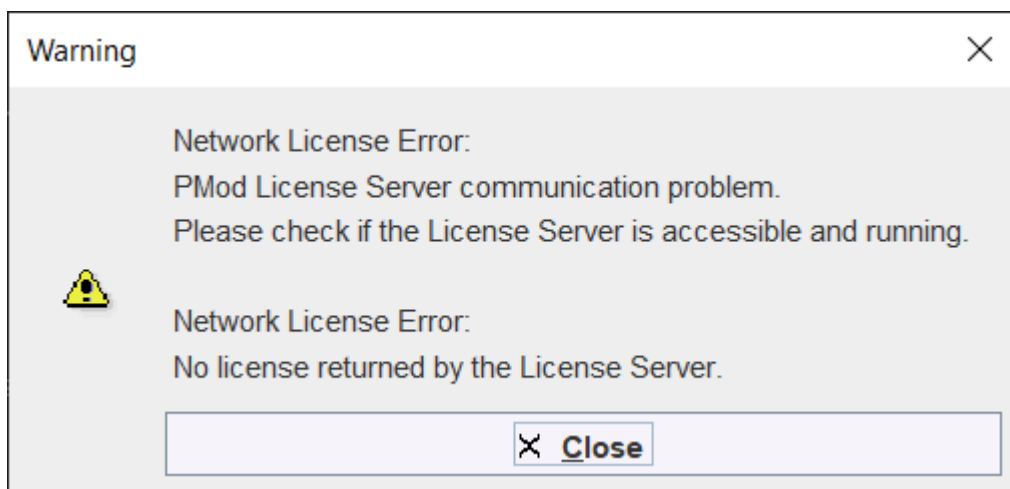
Warning

Network License Error:
PMod License Server communication problem.
Please check if the License Server is accessible and running.

Network License Error:
No license returned by the License Server.

Close